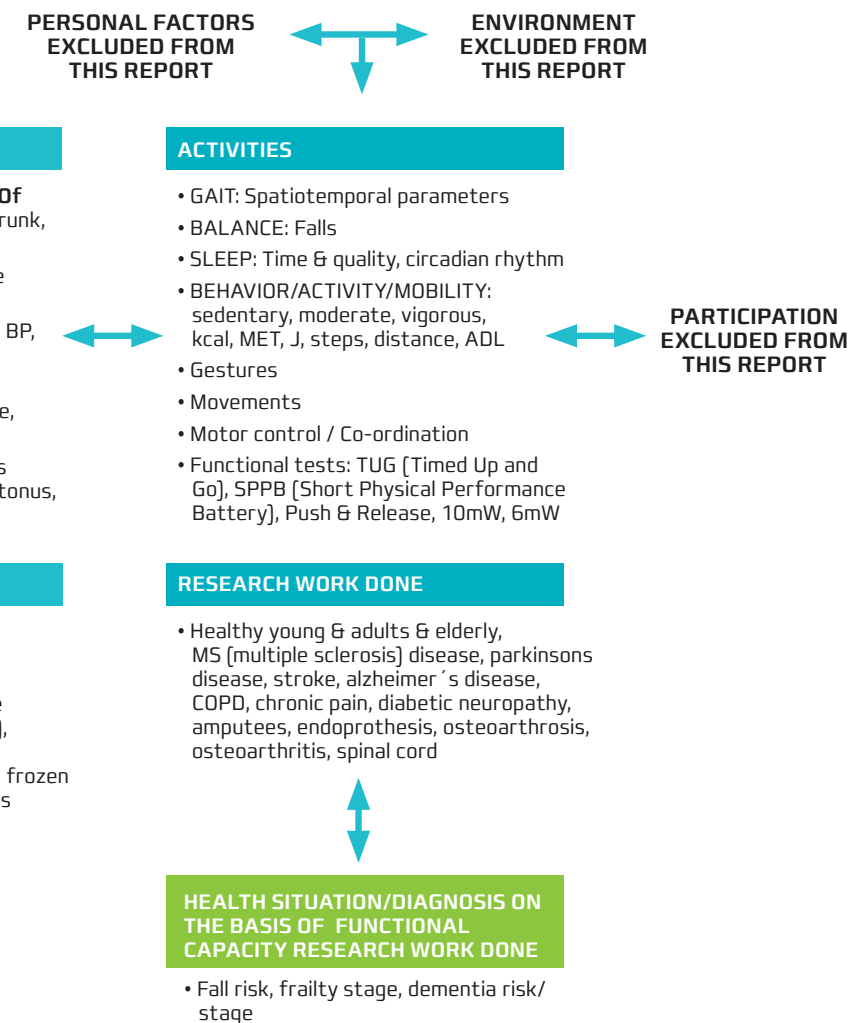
PERSONAL FACTORS EXCLUDED FROM THIS REPORT

ENVIRONMENT EXCLUDED FROM THIS REPORT

Of
runk,

e

BP,

e,

s
tonus,

e
),

frozen
s

ACTIVITIES

• GAIT: Spatiotemporal parameters
• BALANCE: Falls
• SLEEP: Time & quality, circadian rhythm
• BEHAVIOR/ACTIVITY/MOBILITY: sedentary, moderate, vigorous, kcal, MET, J, steps, distance, ADL
• Gestures
• Movements
• Motor control / Co-ordination
• Functional tests: TUG (Timed Up and Go), SPPB (Short Physical Performance Battery), Push & Release, 10mW, 6mW

PARTICIPATION EXCLUDED FROM THIS REPORT

RESEARCH WORK DONE

• Healthy young & adults & elderly, MS (multiple sclerosis) disease, parkinsons disease, stroke, alzheimer´s disease, COPD, chronic pain, diabetic neuropathy, amputees, endoprothesis, osteoarthrosis, osteoarthritis, spinal cord

HEALTH SITUATION/DIAGNOSIS ON THE BASIS OF FUNCTIONAL CAPACITY RESEARCH WORK DONE

• Fall risk, frailty stage, dementia risk/ stage